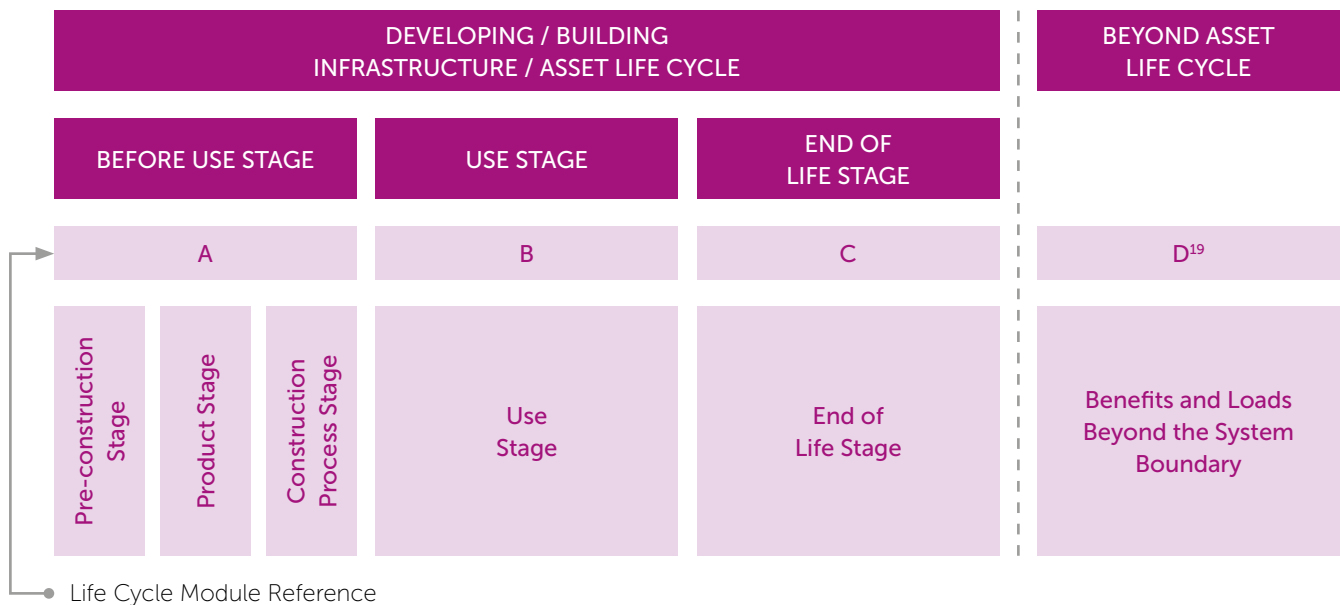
DEVELOPING / BUILDING INFRASTRUCTURE / ASSET LIFE CYCLE

BEYOND ASSET LIFE CYCLE

BEFORE USE STAGE

USE STAGE

END OF LIFE STAGE

A

B

C

D$^{19}$

Pre-construction Stage

Product Stage

Construction Process Stage

Use Stage

End of Life Stage

Benefits and Loads Beyond the System Boundary

Life Cycle Module Reference